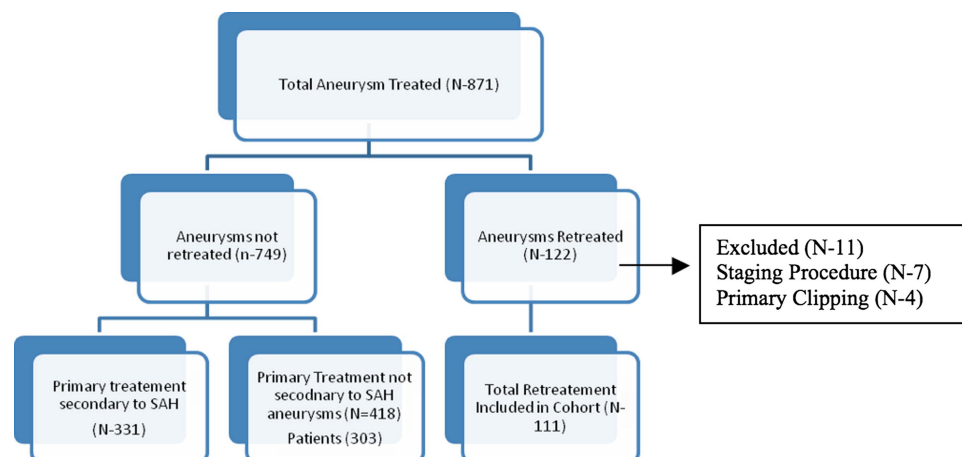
Total Aneurysm Treated (N-871)

Aneurysms not retreated (n-749)

Aneurysms Retreated (N-122)

Excluded (N-11)
Staging Procedure (N-7)
Primary Clipping (N-4)

Primary treatement secondary to SAH

(N-331)

Primary Treatment not secodnary to SAH aneurysms (N=418)

Patients (303)

Total Retreatement Included in Cohort (N-111)